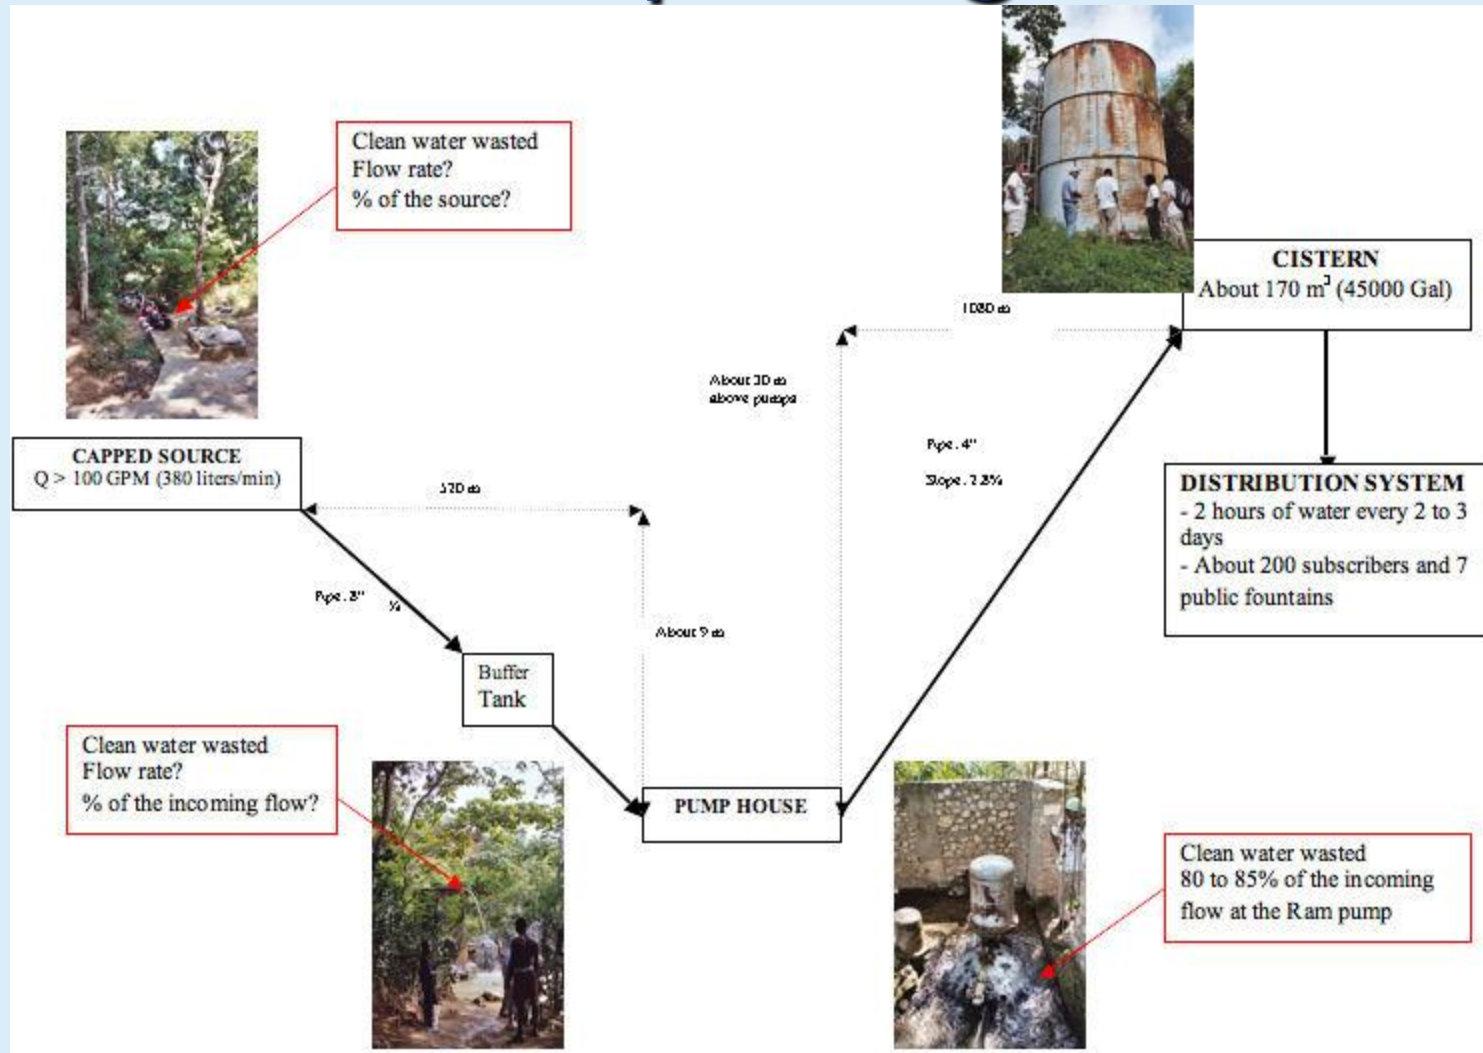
Clean water wasted
Flow rate?
% of the source?

CISTERN
About 170 m$^3$ (45000 Gal)

1080 m

About 30 m above pumps

Pipe. 4"

Slope. 7.8%

CAPPED SOURCE
Q > 100 GPM (380 liters/min)

570 m

DISTRIBUTION SYSTEM
- 2 hours of water every 2 to 3 days
- About 200 subscribers and 7 public fountains

Pipe. 3" ¾

About 9 m

Buffer Tank

Clean water wasted
Flow rate?
% of the incoming flow?

PUMP HOUSE

Clean water wasted
80 to 85% of the incoming flow at the Ram pump